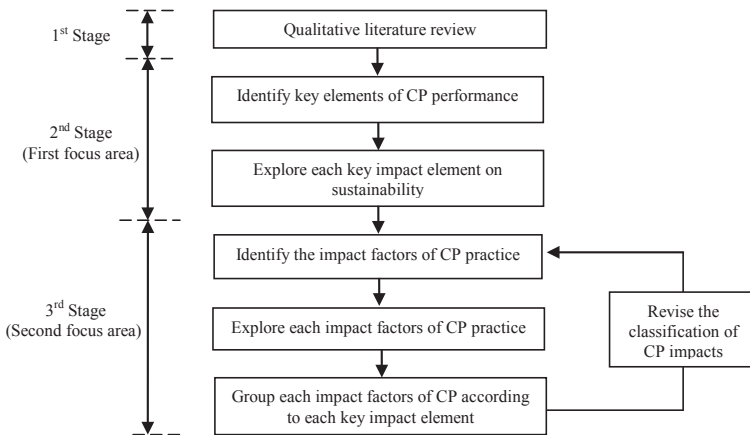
1$^{st}$ Stage

2$^{nd}$ Stage (First focus area)

3$^{rd}$ Stage (Second focus area)

Qualitative literature review

Identify key elements of CP performance

Explore each key impact element on sustainability

Identify the impact factors of CP practice

Explore each impact factors of CP practice

Group each impact factors of CP according to each key impact element

Revise the classification of CP impacts